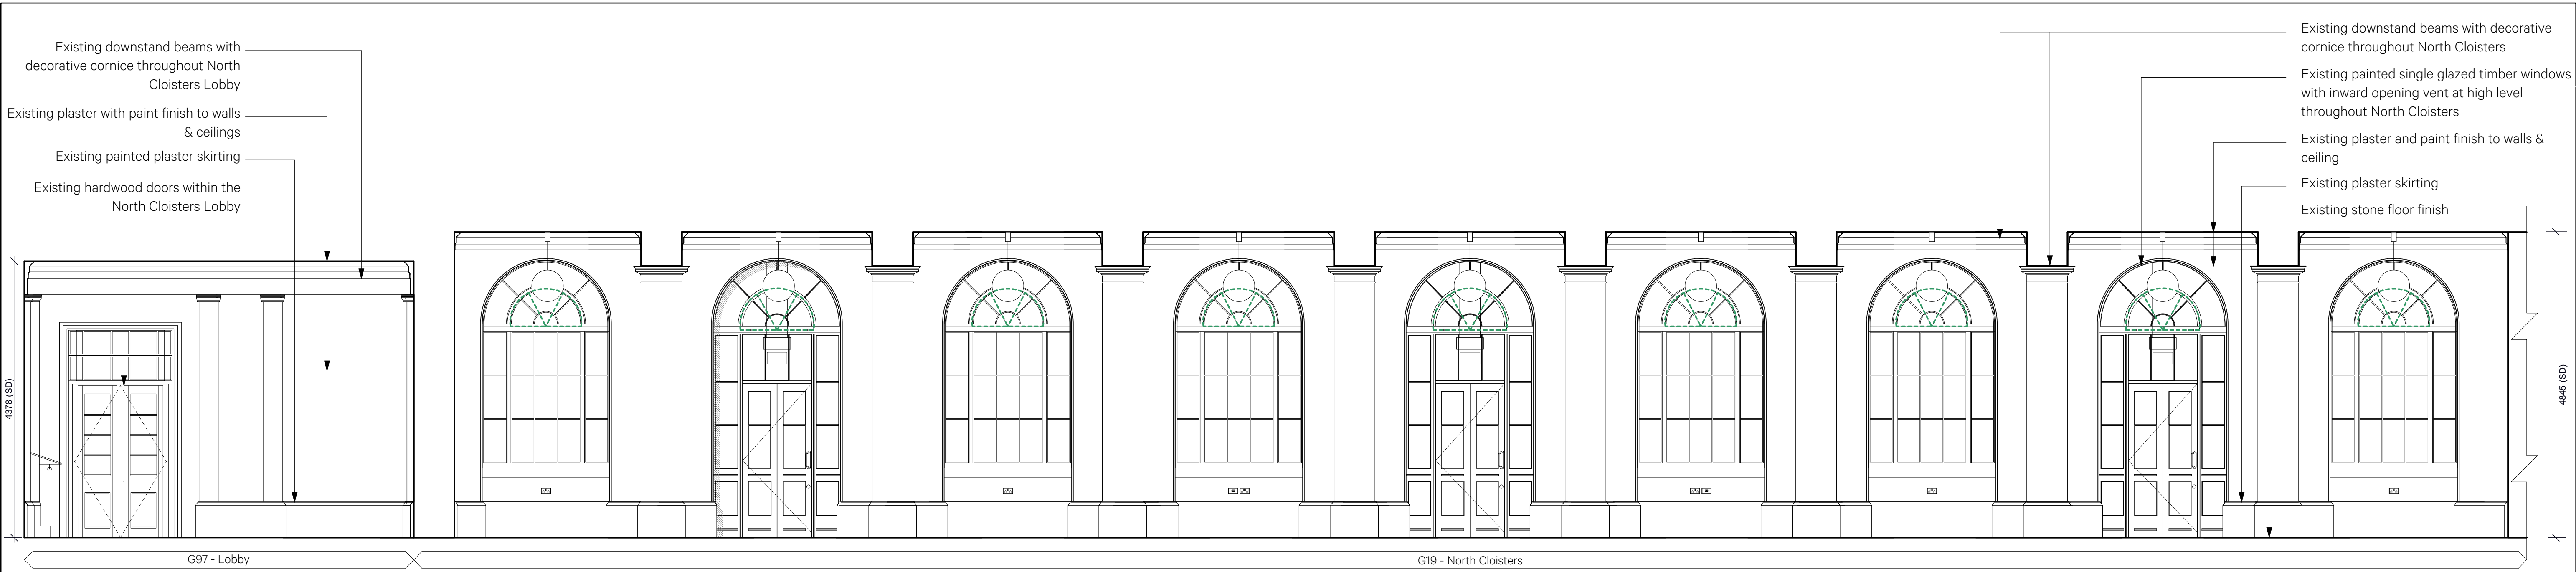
Existing downstand beams with decorative cornice throughout North Cloisters Lobby

Existing plaster with paint finish to walls & ceilings

Existing painted plaster skirting

Existing hardwood doors within the North Cloisters Lobby

Existing downstand beams with decorative cornice throughout North Cloisters

Existing painted single glazed timber windows with inward opening vent at high level throughout North Cloisters

Existing plaster and paint finish to walls & ceiling

Existing plaster skirting

Existing stone floor finish

4378 (SD)

4845 (SD)

G97 - Lobby

G19 - North Cloisters